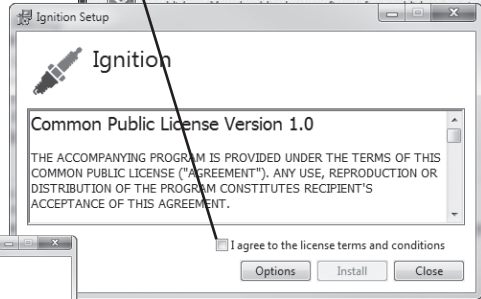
Ignition Setup

Ignition

Common Public License Version 1.0

THE ACCOMPANYING PROGRAM IS PROVIDED UNDER THE TERMS OF THIS COMMON PUBLIC LICENSE ("AGREEMENT"). ANY USE, REPRODUCTION OR DISTRIBUTION OF THE PROGRAM CONSTITUTES RECIPIENT'S ACCEPTANCE OF THIS AGREEMENT.

I agree to the license terms and conditions

Options Install Close